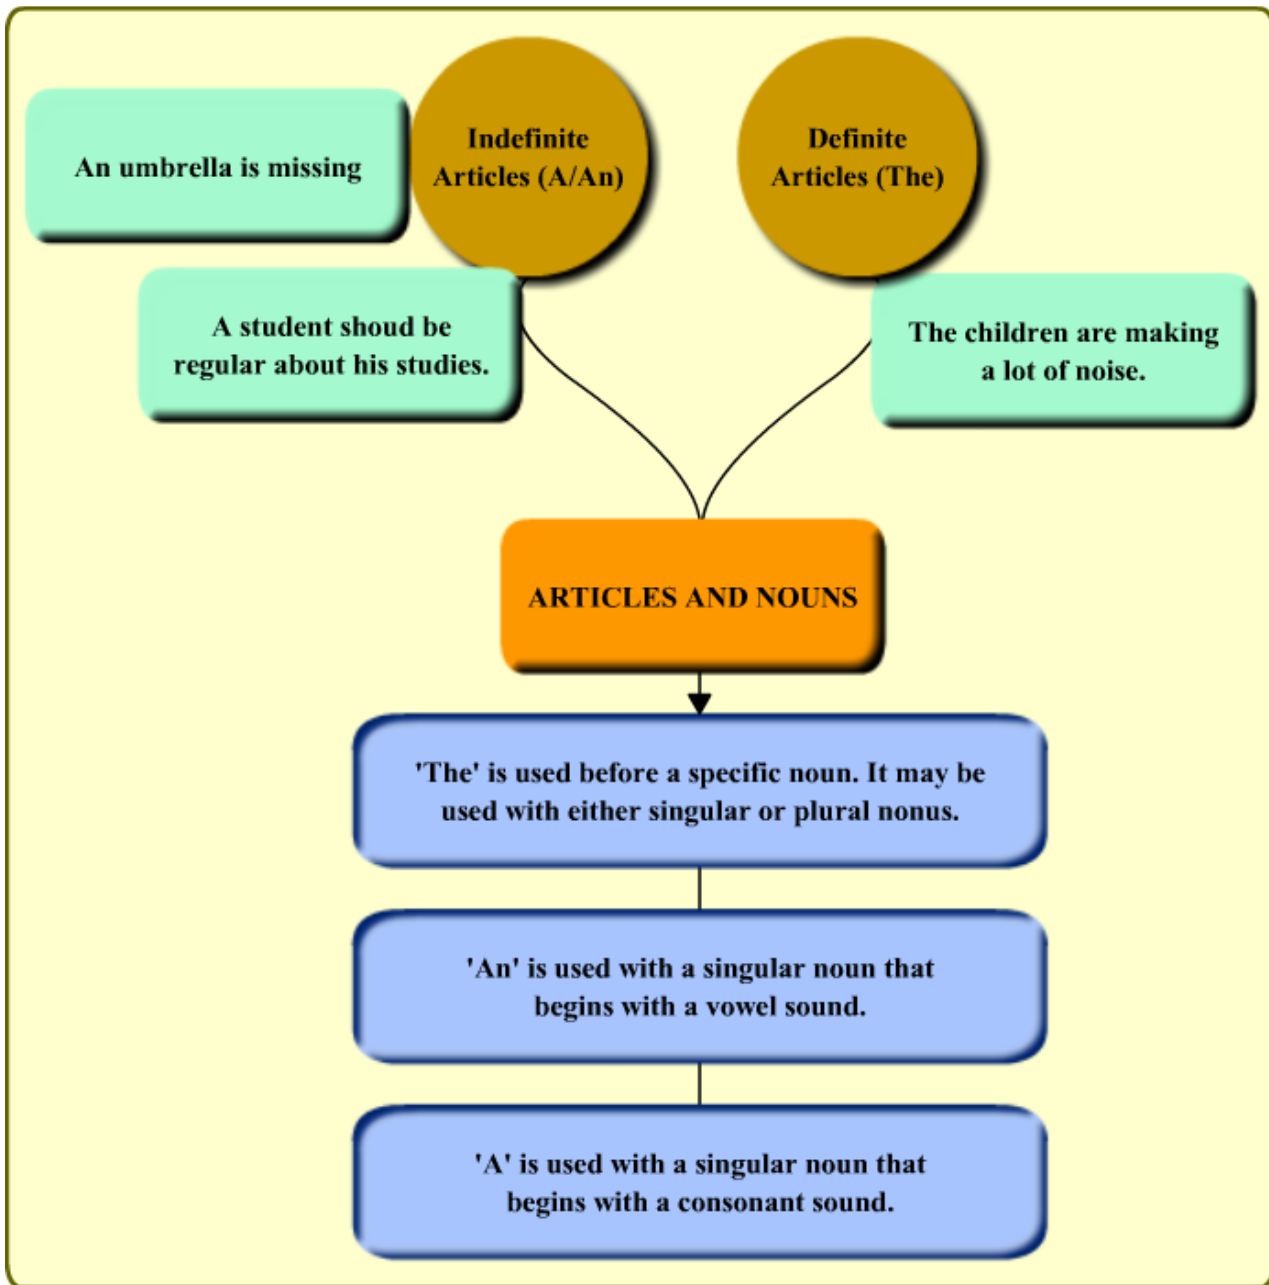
An umbrella is missing

Indefinite Articles (A/An)

Definite Articles (The)

A student shoud be regular about his studies.

The children are making a lot of noise.

ARTICLES AND NOUNS

'The' is used before a specific noun. It may be used with either singular or plural nonus.

'An' is used with a singular noun that begins with a vowel sound.

'A' is used with a singular noun that begins with a consonant sound.